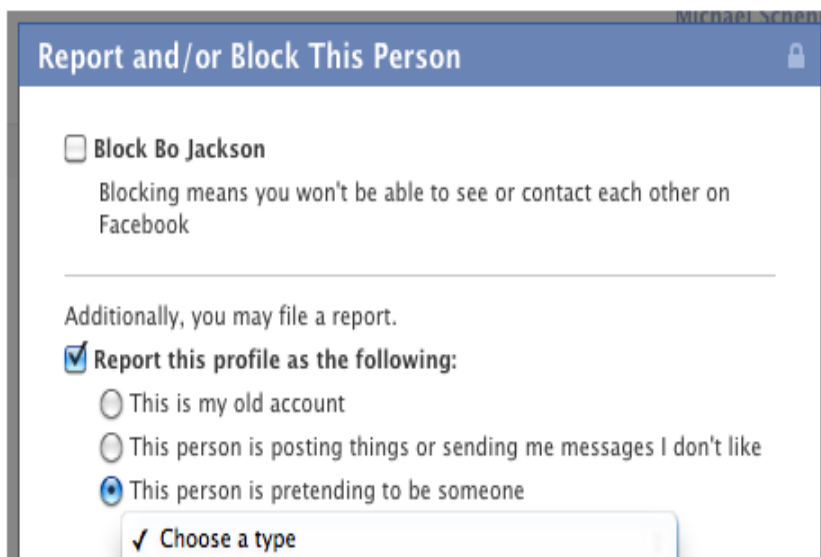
Michael Schen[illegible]

Report and/or Block This Person

Block Bo Jackson

Blocking means you won't be able to see or contact each other on Facebook

Additionally, you may file a report.

Report this profile as the following:

This is my old account

This person is posting things or sending me messages I don't like

This person is pretending to be someone

✓ Choose a type